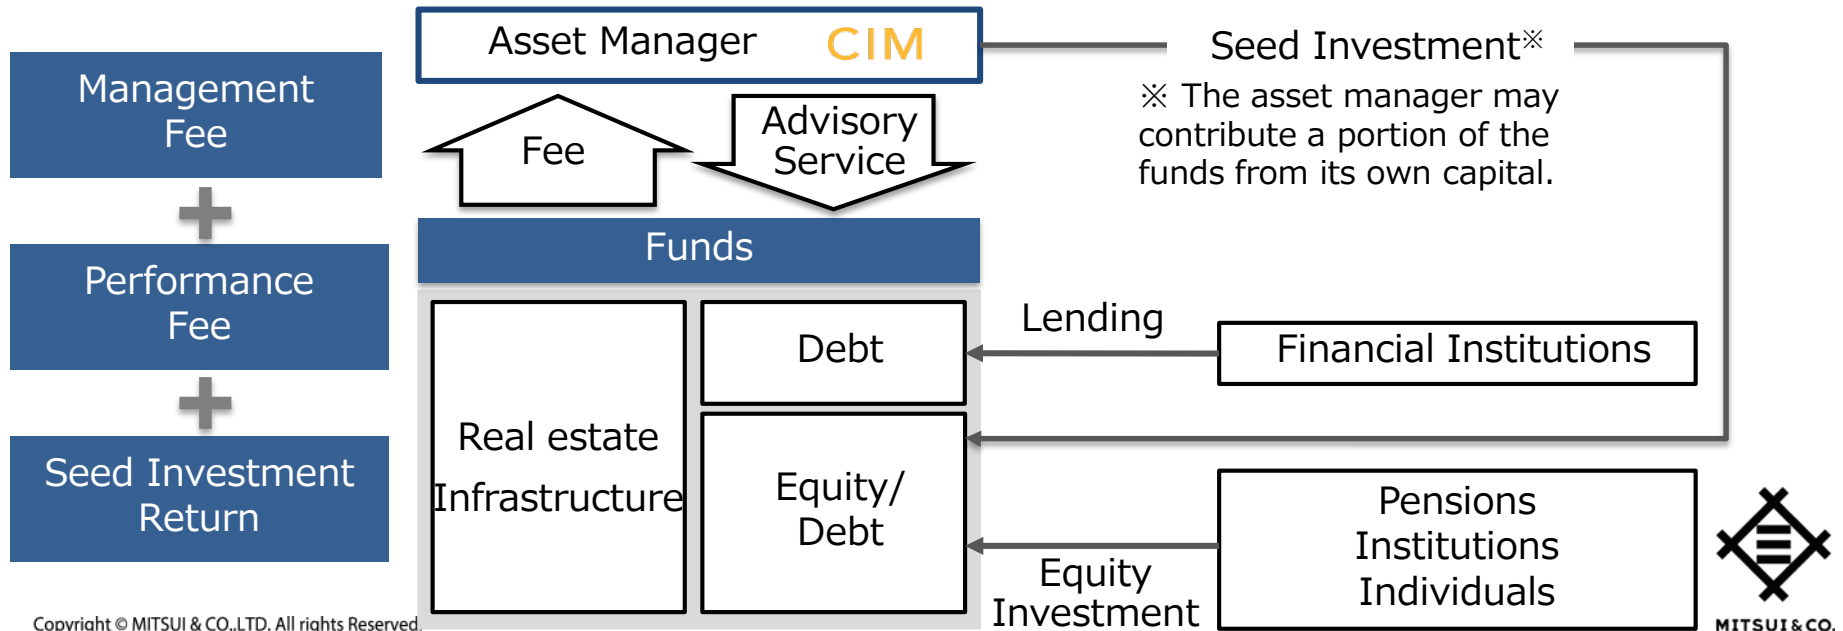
Management Fee

Performance Fee

Seed Investment Return

Asset Manager CIM

Seed Investment※

※ The asset manager may contribute a portion of the funds from its own capital.

Fee

Advisory Service

Funds

Real estate Infrastructure

Debt

Equity/ Debt

Lending

Financial Institutions

Equity Investment

Pensions Institutions Individuals

MITSUI&CO.

Copyright © MITSUI & CO.,LTD. All rights Reserved.